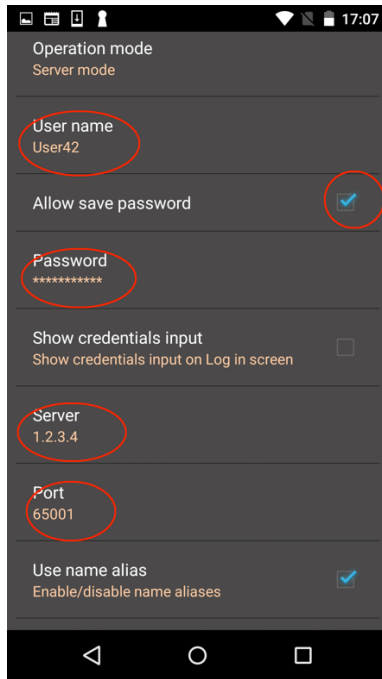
17:07

Operation mode
Server mode

User name
User42

Allow save password

Password
***********

Show credentials input
Show credentials input on Log in screen

Server
1.2.3.4

Port
65001

Use name alias
Enable/disable name aliases